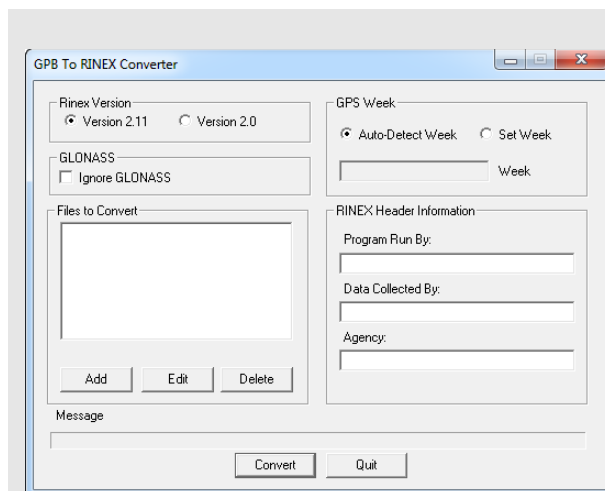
GPB To RINEX Converter

Rinex Version
Version 2.11
Version 2.0

GLONASS
Ignore GLONASS

Files to Convert

Add
Edit
Delete

GPS Week
Auto-Detect Week
Set Week
Week

RINEX Header Information
Program Run By:
Data Collected By:
Agency:

Message

Convert
Quit